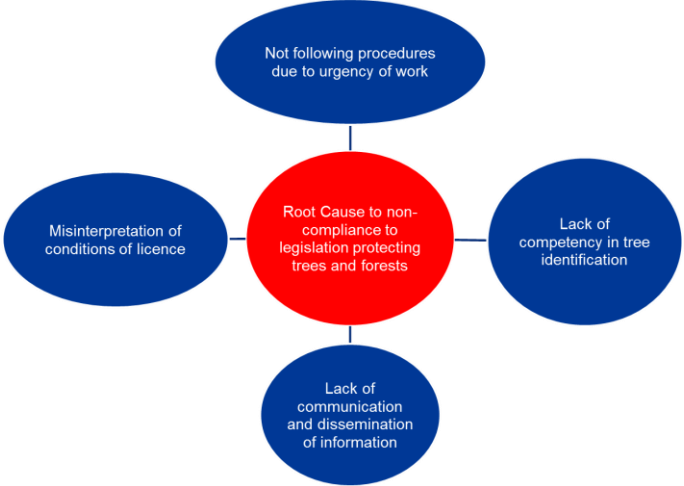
Not following procedures due to urgency of work

Misinterpretation of conditions of licence

Root Cause to non-compliance to legislation protecting trees and forests

Lack of competency in tree identification

Lack of communication and dissemination of information